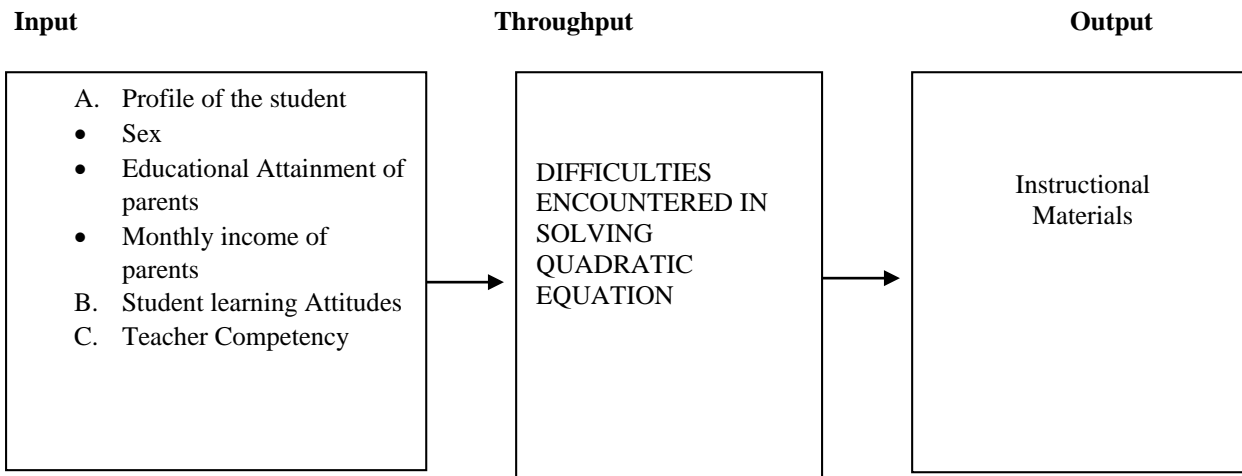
Input

A. Profile of the student
- Sex
- Educational Attainment of parents
- Monthly income of parents

B. Student learning Attitudes
C. Teacher Competency

Throughput

DIFFICULTIES ENCOUNTERED IN SOLVING QUADRATIC EQUATION

Output

Instructional Materials